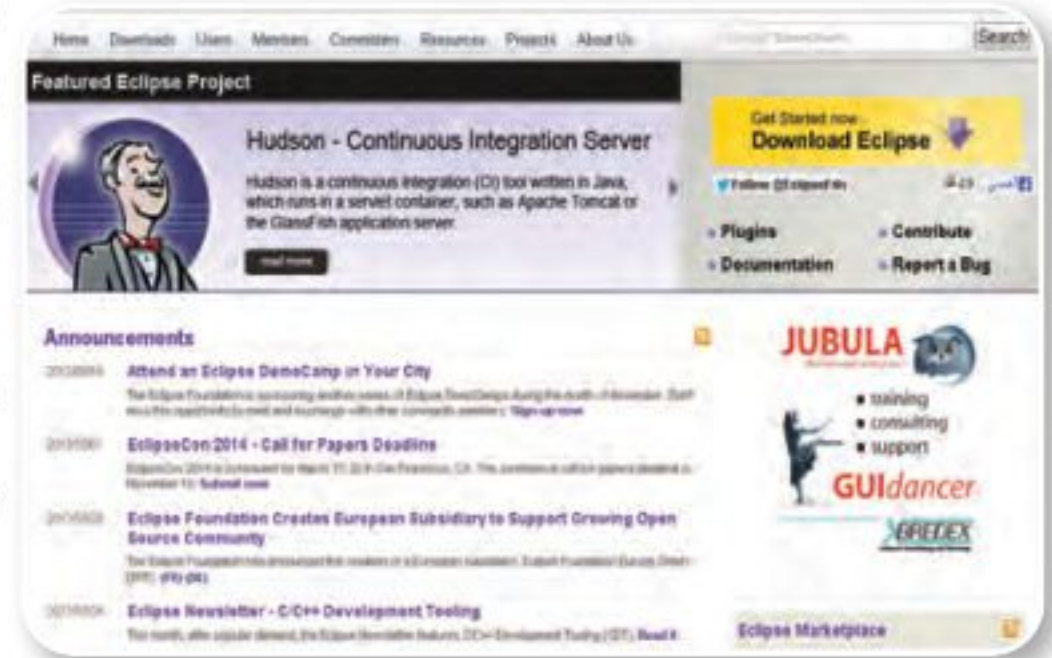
Home Downloads Users Members Committers Resources Projects About Us

Search

Featured Eclipse Project

Hudson - Continuous Integration Server

Hudson is a continuous integration (CI) tool written in Java, which runs in a servlet container, such as Apache Tomcat or the GlassFish application server.

read more

Get Started now
Download Eclipse

Follow @eclipsefdn

Plugins
Contribute
Documentation
Report a Bug

Announcements

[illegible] Attend an Eclipse DemoCamp in Your City

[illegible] Sign up now

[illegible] EclipseCon 2014 - Call for Papers Deadline

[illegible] November 15. Submit now

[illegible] Eclipse Foundation Creates European Subsidiary to Support Growing Open Source Community

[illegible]

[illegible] Eclipse Newsletter - C/C++ Development Tooling

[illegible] Read it

JUBULA

training
consulting
support

GUIdancer

BREDEX

Eclipse Marketplace